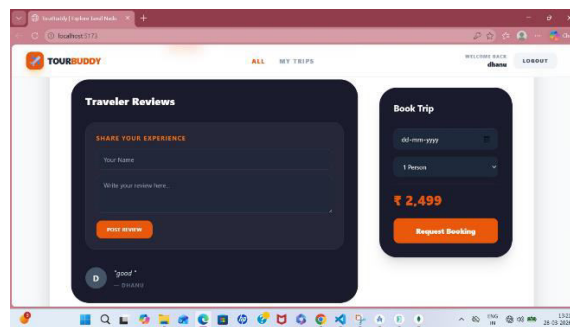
TourBuddy | Explore Local Node ×
localhost:5173
TOURBUDDY
ALL MY TRIPS
WELCOME BACK
dhanu
LOGOUT

Traveler Reviews

SHARE YOUR EXPERIENCE
Your Name
Write your review here...
POST REVIEW

D
"good"
— DHANU

Book Trip
dd-mm-yyyy
1 Person
₹ 2,499
Request Booking

ENG
IN
15:2
28-03-202